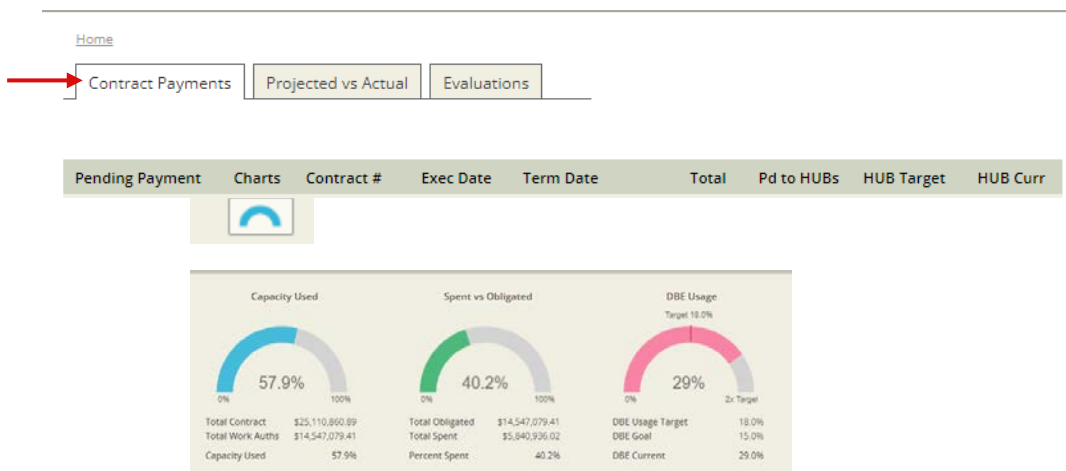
Home

Contract Payments | Projected vs Actual | Evaluations

| Pending Payment | Charts | Contract # | Exec Date | Term Date | Total | Pd to HUBs | HUB Target | HUB Curr |
|---|---|---|---|---|---|---|---|---|

Capacity Used

57.9%

0% 100%

Total Contract $25,110,860.89
Total Work Auths $14,547,079.41
Capacity Used 57.9%

Spent vs Obligated

40.2%

0% 100%

Total Obligated $14,547,079.41
Total Spent $5,840,936.02
Percent Spent 40.2%

DBE Usage

Target 18.0%

29%

0% 2x Target

DBE Usage Target 18.0%
DBE Goal 15.0%
DBE Current 29.0%